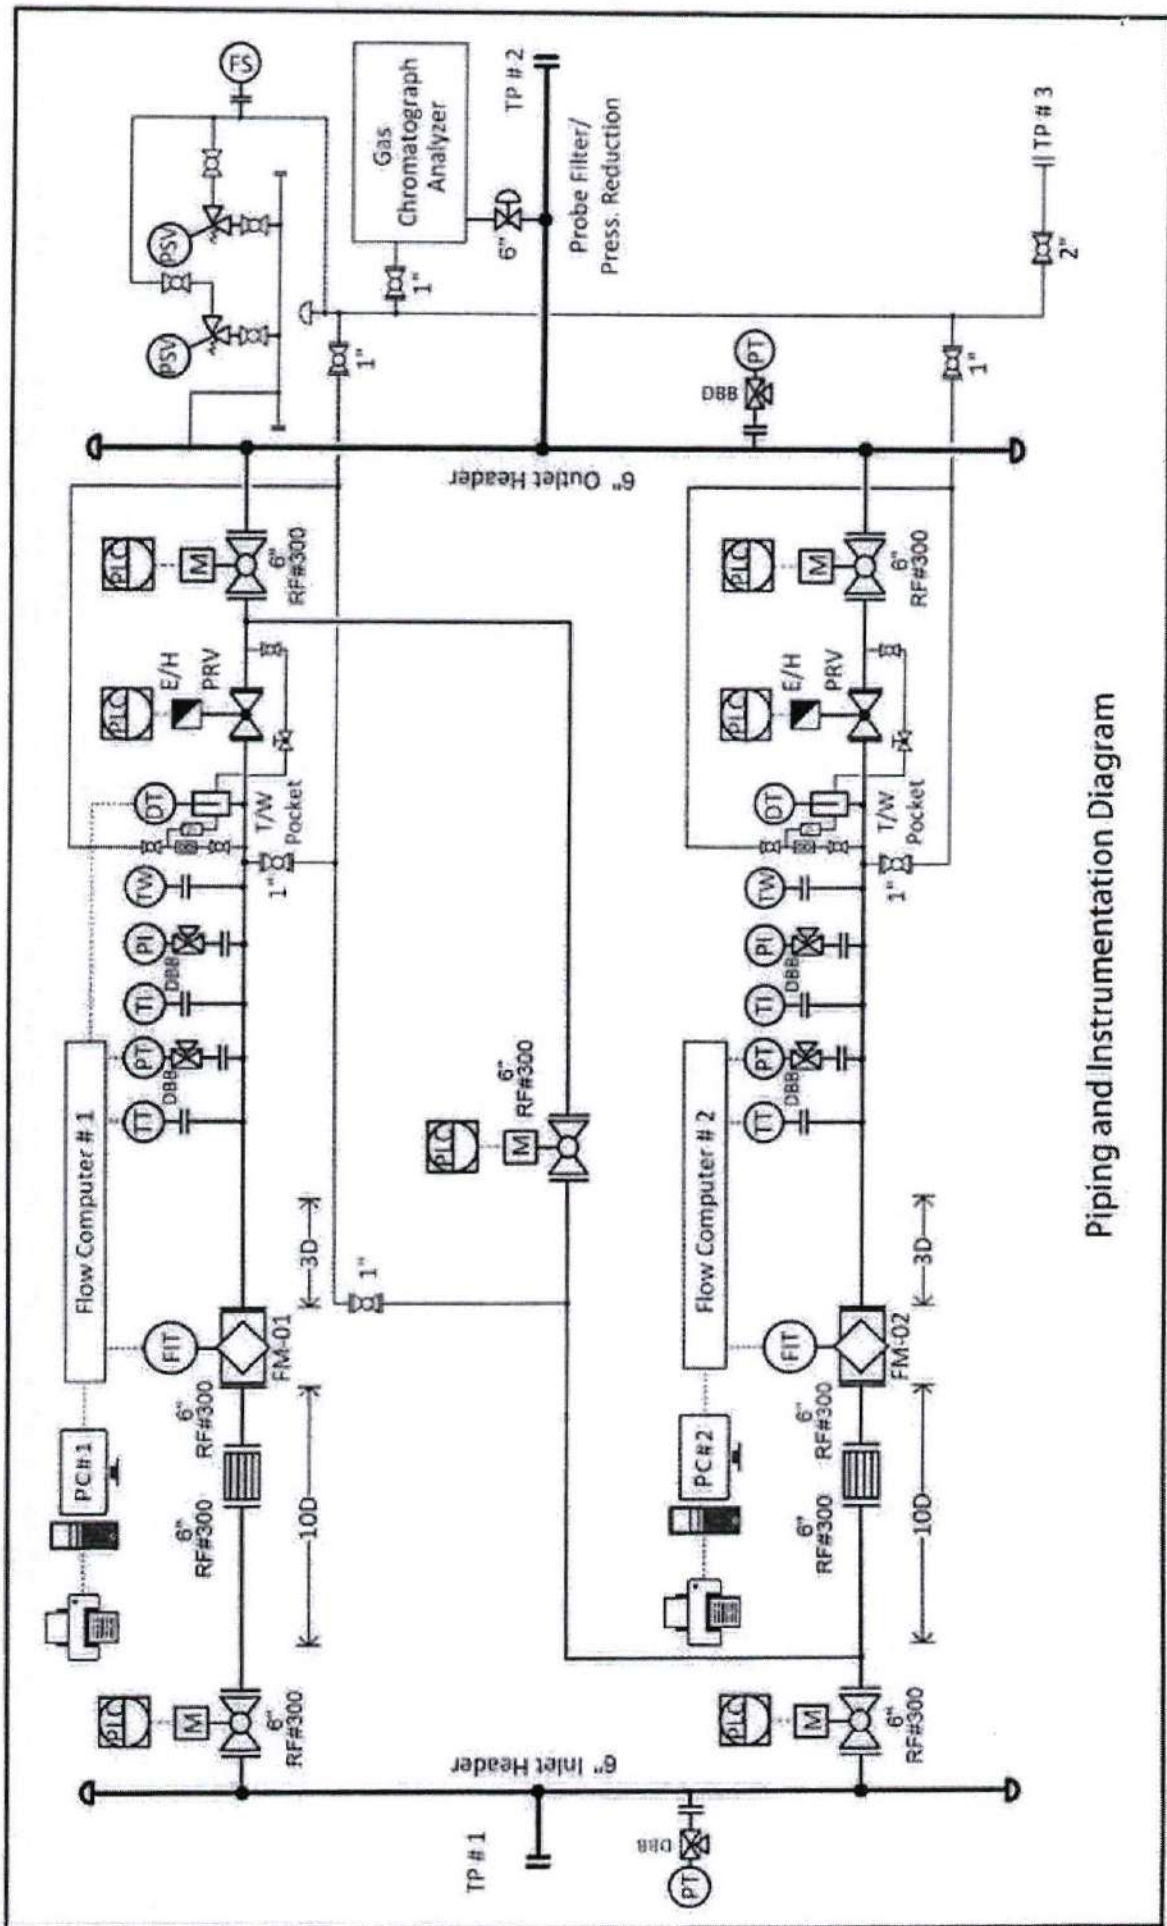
Piping and Instrumentation Diagram

FS

PSV

PSV

Gas Chromatograph Analyzer

TP # 2

Probe Filter/ Press. Reduction

6"

1"

1"

TP # 3

2"

1"

PT

DBB

6" Outlet Header

PLC

M

6" RF#300

PLC

E/H PRV

DT

T/W Pocket

1"

TW

PI

DBB

TI

PT

DBB

TT

Flow Computer # 1

FIT

FM-01

3D

10D

6" RF#300

6" RF#300

PC#1

PLC

M

6" RF#300

1"

PLC

M

6" RF#300

PLC

M

6" RF#300

PLC

E/H PRV

DT

T/W Pocket

1"

TW

PI

DBB

TI

PT

DBB

TT

Flow Computer # 2

FIT

FM-02

3D

10D

6" RF#300

6" RF#300

PC#2

PLC

M

6" RF#300

6" Inlet Header

TP # 1

PT

DBB